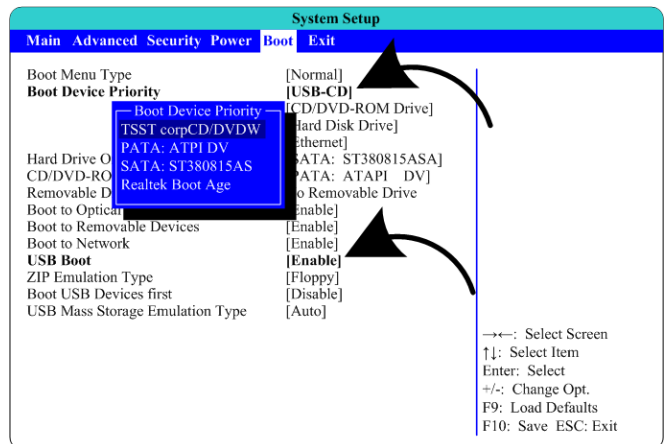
System Setup

Main Advanced Security Power Boot Exit

Boot Menu Type [Normal]
**Boot Device Priority** **[USB-CD]**
Boot Device Priority [CD/DVD-ROM Drive]
TSST corpCD/DVDW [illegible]ard Disk Drive]
PATA: ATPI DV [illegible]thernet]
SATA: ST380815AS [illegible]ATA: ST380815ASA]
Hard Drive O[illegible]
Realtek Boot Age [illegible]ATA: ATAPI DV]
CD/DVD-RO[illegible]
Removable D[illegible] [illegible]o Removable Drive
Boot to Optica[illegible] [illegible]nable]
Boot to Removable Devices [Enable]
Boot to Network [Enable]
**USB Boot** **[Enable]**
ZIP Emulation Type [Floppy]
Boot USB Devices first [Disable]
USB Mass Storage Emulation Type [Auto]

→←: Select Screen
↑↓: Select Item
Enter: Select
+/-: Change Opt.
F9: Load Defaults
F10: Save ESC: Exit